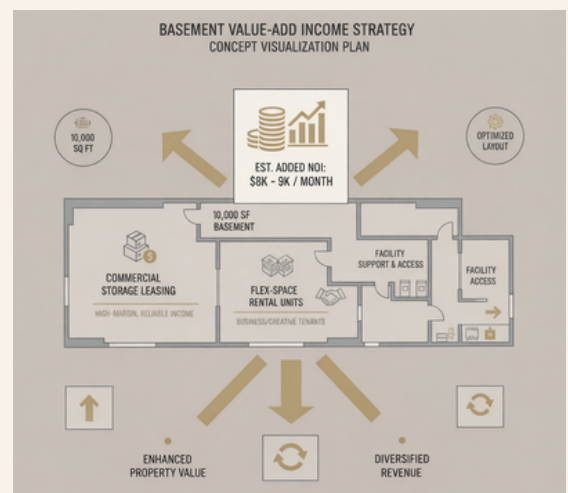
BASEMENT VALUE-ADD INCOME STRATEGY
CONCEPT VISUALIZATION PLAN

10,000 SQ FT

EST. ADDED NOI: $8K - 9K / MONTH

OPTIMIZED LAYOUT

10,000 SF BASEMENT

COMMERCIAL STORAGE LEASING

HIGH-MARGIN, RELIABLE INCOME

FLEX-SPACE RENTAL UNITS

BUSINESS/CREATIVE TENANTS

FACILITY SUPPORT & ACCESS

FACILITY ACCESS

ENHANCED PROPERTY VALUE

DIVERSIFIED REVENUE